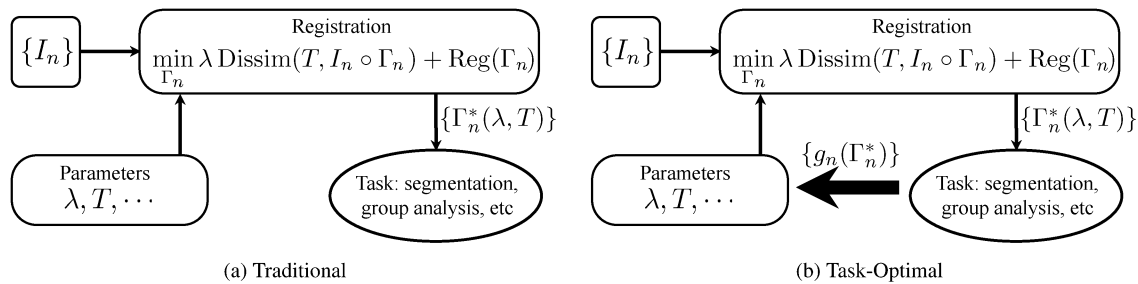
$\{I_n\}$

Registration

$\min_{\Gamma_n} \lambda \operatorname{Dissim}(T, I_n \circ \Gamma_n) + \operatorname{Reg}(\Gamma_n)$

$\{\Gamma_n^*(\lambda, T)\}$

Parameters

$\lambda, T, \cdots$

Task: segmentation, group analysis, etc

(a) Traditional

$\{I_n\}$

Registration

$\min_{\Gamma_n} \lambda \operatorname{Dissim}(T, I_n \circ \Gamma_n) + \operatorname{Reg}(\Gamma_n)$

$\{\Gamma_n^*(\lambda, T)\}$

$\{g_n(\Gamma_n^*)\}$

Parameters

$\lambda, T, \cdots$

Task: segmentation, group analysis, etc

(b) Task-Optimal